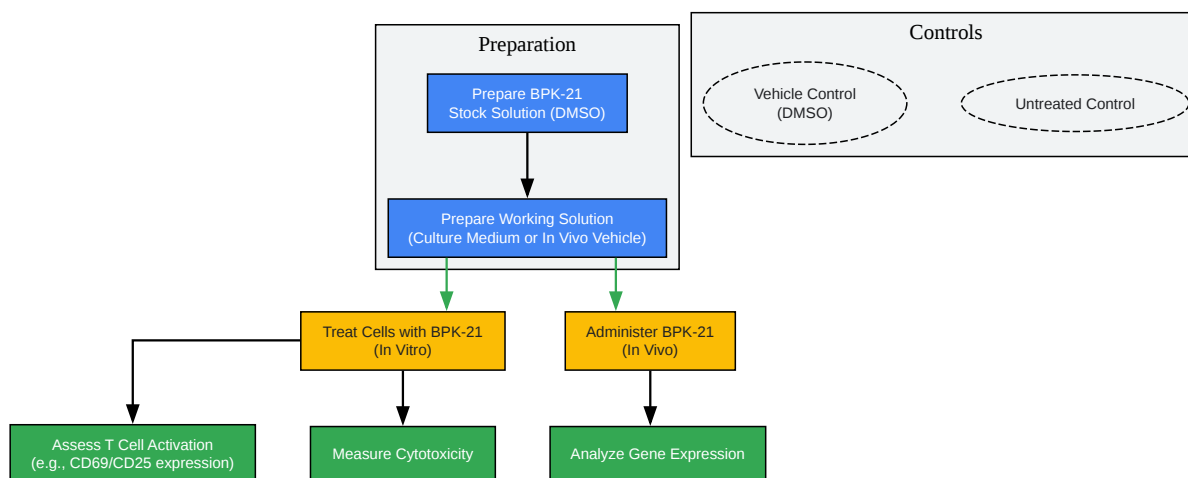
Preparation

Prepare BPK-21
Stock Solution (DMSO)

Prepare Working Solution
(Culture Medium or In Vivo Vehicle)

Controls

Vehicle Control
(DMSO)

Untreated Control

Treat Cells with BPK-21
(In Vitro)

Administer BPK-21
(In Vivo)

Assess T Cell Activation
(e.g., CD69/CD25 expression)

Measure Cytotoxicity

Analyze Gene Expression